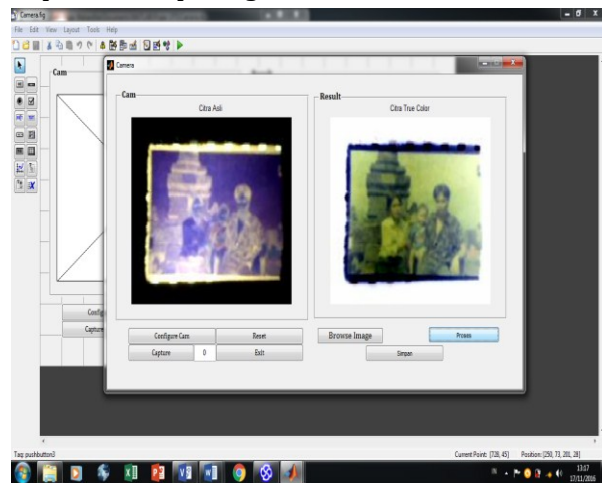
Camera.fig
File Edit View Layout Tools Help
Cam
Camera
Cam
Citra Asli
Result
Citra True Color
Config
Capture
Configure Cam
Reset
Browse Image
Proses
Capture
0
Exit
Simpan
Tag: pushbutton3
Current Point: [728, 45]
Position: [250, 73, 201, 28]
13:17
17/11/2016